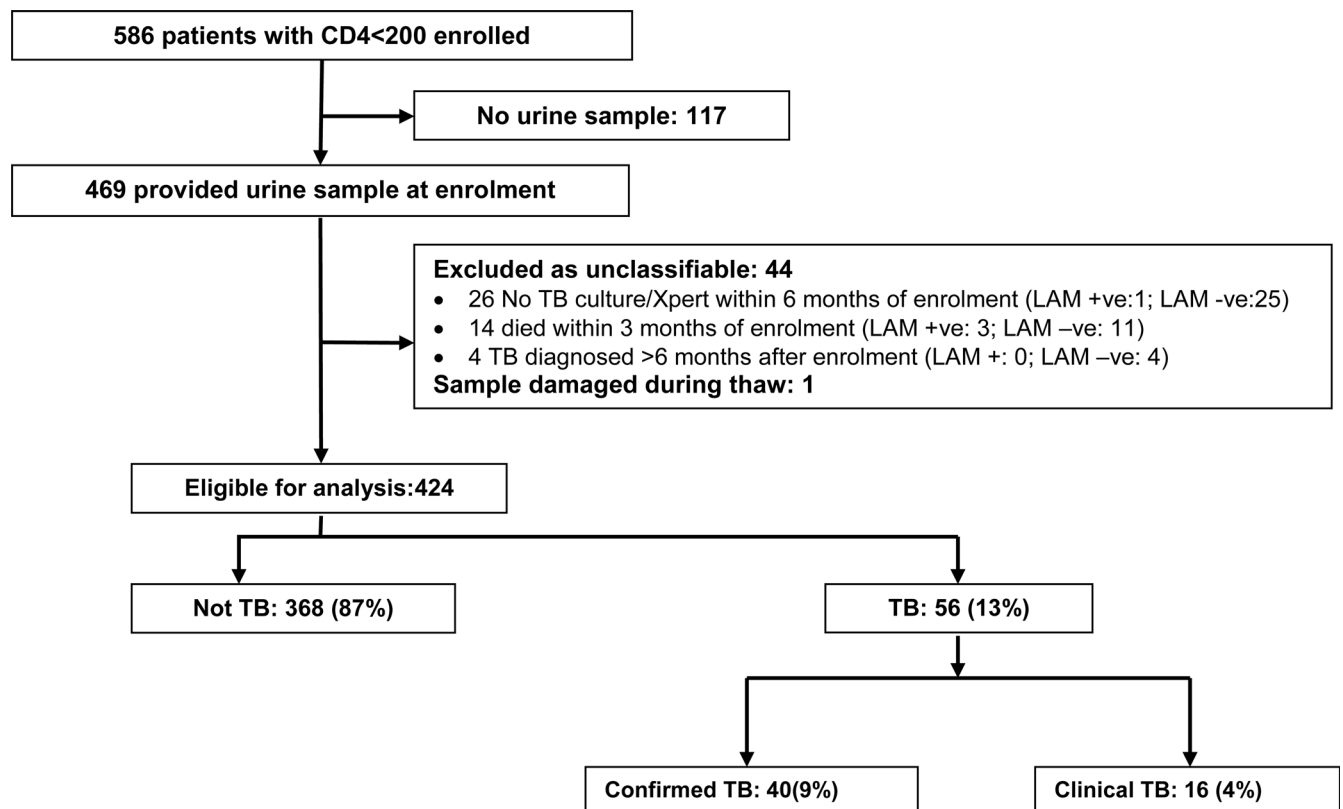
586 patients with CD4<200 enrolled

No urine sample: 117

469 provided urine sample at enrolment

Excluded as unclassifiable: 44
• 26 No TB culture/Xpert within 6 months of enrolment (LAM +ve:1; LAM -ve:25)
• 14 died within 3 months of enrolment (LAM +ve: 3; LAM –ve: 11)
• 4 TB diagnosed >6 months after enrolment (LAM +: 0; LAM –ve: 4)
Sample damaged during thaw: 1

Eligible for analysis:424

Not TB: 368 (87%)

TB: 56 (13%)

Confirmed TB: 40(9%)

Clinical TB: 16 (4%)